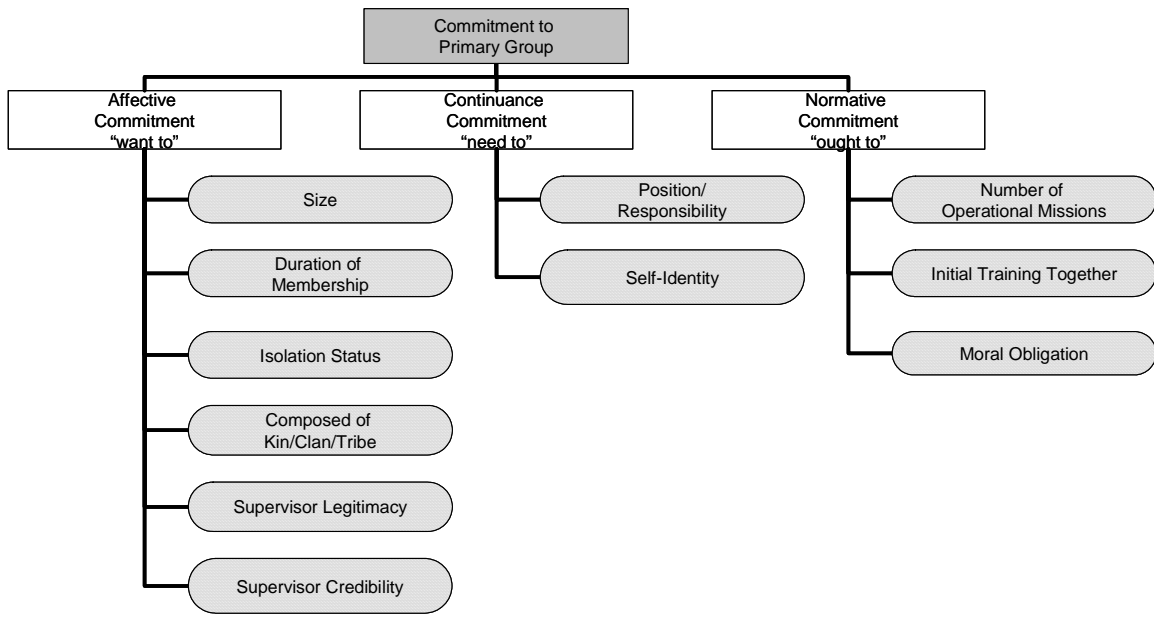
Commitment to Primary Group

Affective Commitment "want to"

Size

Duration of Membership

Isolation Status

Composed of Kin/Clan/Tribe

Supervisor Legitimacy

Supervisor Credibility

Continuance Commitment "need to"

Position/ Responsibility

Self-Identity

Normative Commitment "ought to"

Number of Operational Missions

Initial Training Together

Moral Obligation